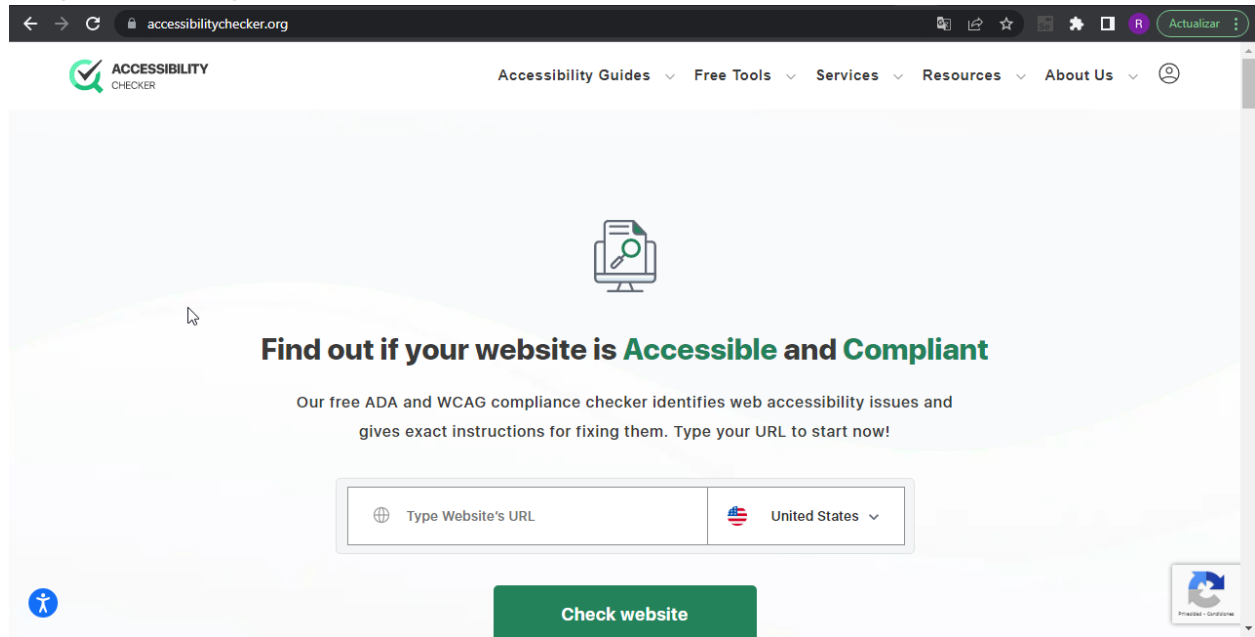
accessibilitychecker.org

R Actualizar

ACCESSIBILITY CHECKER

Accessibility Guides Free Tools Services Resources About Us

Find out if your website is Accessible and Compliant

Our free ADA and WCAG compliance checker identifies web accessibility issues and gives exact instructions for fixing them. Type your URL to start now!

Type Website's URL

United States

Check website

Privacidad - Condiciones